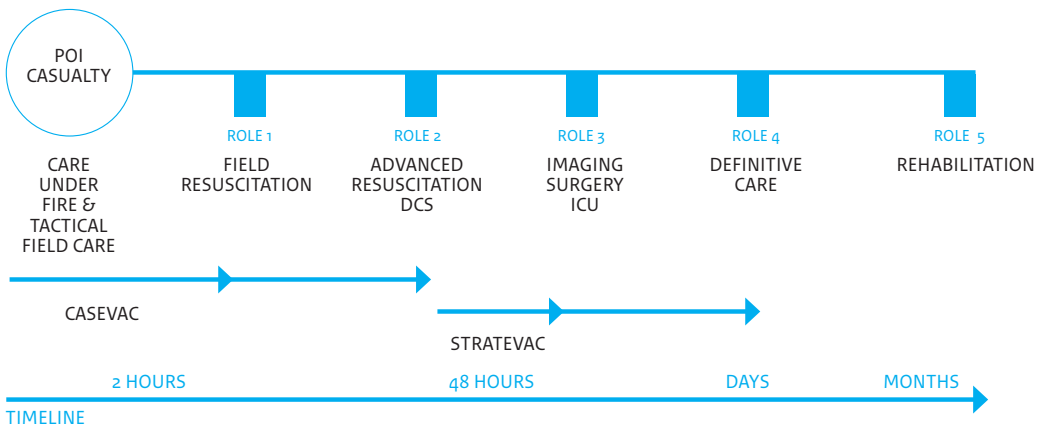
POI CASUALTY

ROLE 1

ROLE 2

ROLE 3

ROLE 4

ROLE 5

CARE UNDER FIRE & TACTICAL FIELD CARE

FIELD RESUSCITATION

ADVANCED RESUSCITATION DCS

IMAGING SURGERY ICU

DEFINITIVE CARE

REHABILITATION

CASEVAC

STRATEVAC

2 HOURS

48 HOURS

DAYS

MONTHS

TIMELINE